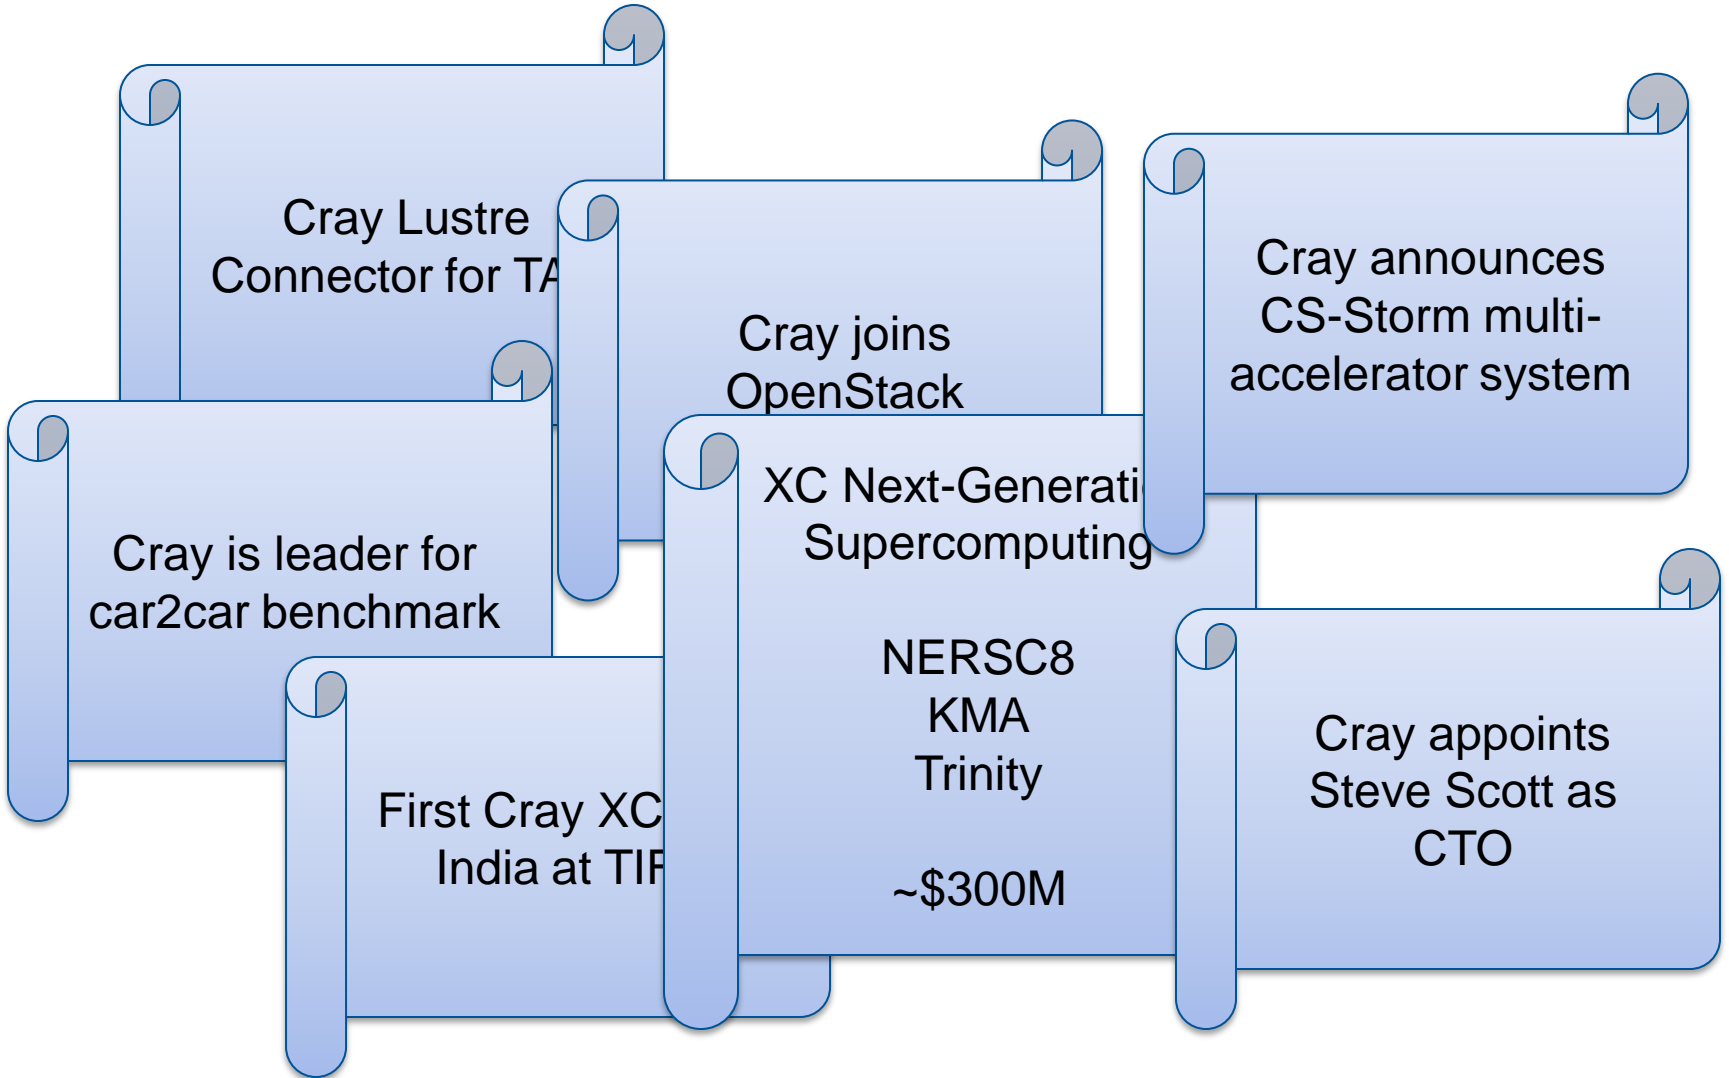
Cray Lustre Connector for TA

Cray joins OpenStack

Cray announces CS-Storm multi-accelerator system

Cray is leader for car2car benchmark

XC Next-Generati Supercomputing

NERSC8
KMA
Trinity

~$300M

First Cray XC India at TIF

Cray appoints Steve Scott as CTO